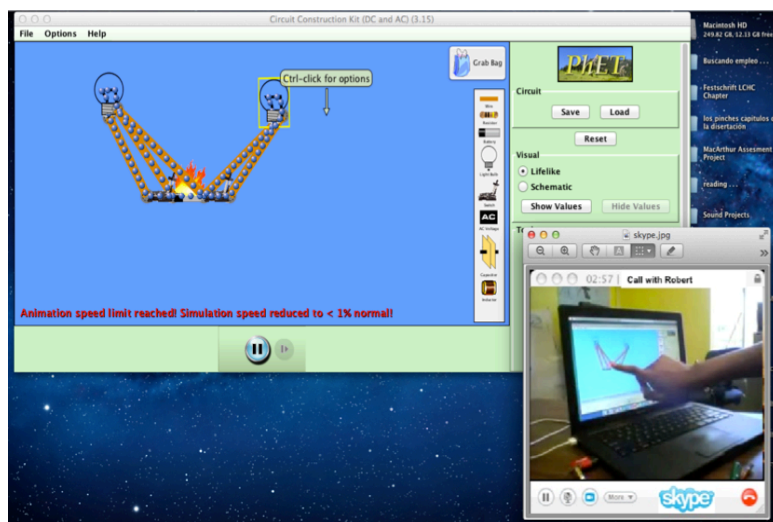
Circuit Construction Kit (DC and AC) (3.15)

File Options Help

Ctrl-click for options

Grab Bag

Wire
Resistor
Battery
Light Bulb
Switch
AC
AC Voltage
Capacitor
Inductor

PhET

Circuit
Save Load
Reset

Visual
Lifelike
Schematic
Show Values Hide Values

Animation speed limit reached! Simulation speed reduced to < 1% normal!

skype.jpg

02:57 | Call with Robert

More

skype

Macintosh HD
249,82 GB, 12,13 GB free

Buscando empleo ...

Festschrift LCHC Chapter

los pinches capitulos de la disertacion

MacArthur Assessment Project

reading ...

Sound Projects